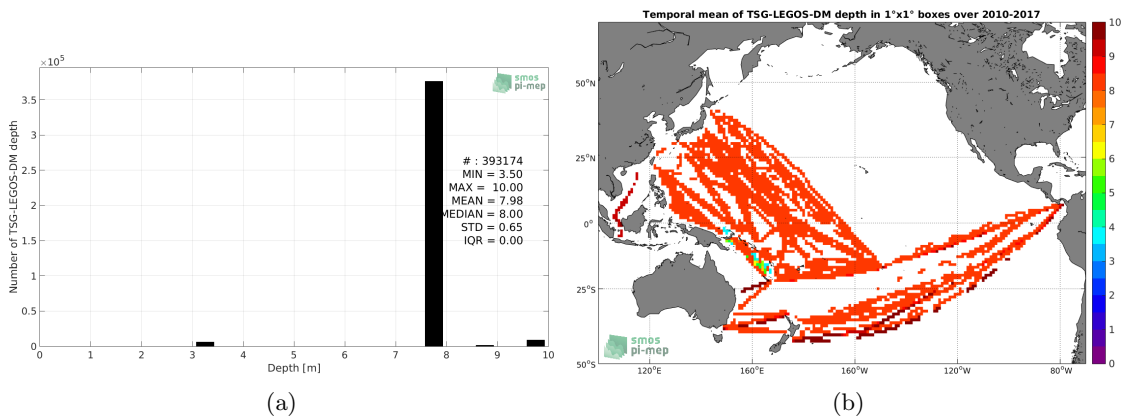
$\times 10^5$

smos pi-mep

3.5

3

2.5

2

1.5

1

0.5

0

Number of TSG-LEGOS-DM depth

# : 393174
MIN = 3.50
MAX = 10.00
MEAN = 7.98
MEDIAN = 8.00
STD = 0.65
IQR = 0.00

0 1 2 3 4 5 6 7 8 9 10

Depth [m]

(a)

Temporal mean of TSG-LEGOS-DM depth in 1°x1° boxes over 2010-2017

50°N

25°N

0°

25°S

50°S

120°E 160°E 160°W 120°W 80°W

smos pi-mep

10
9
8
7
6
5
4
3
2
1
0

(b)